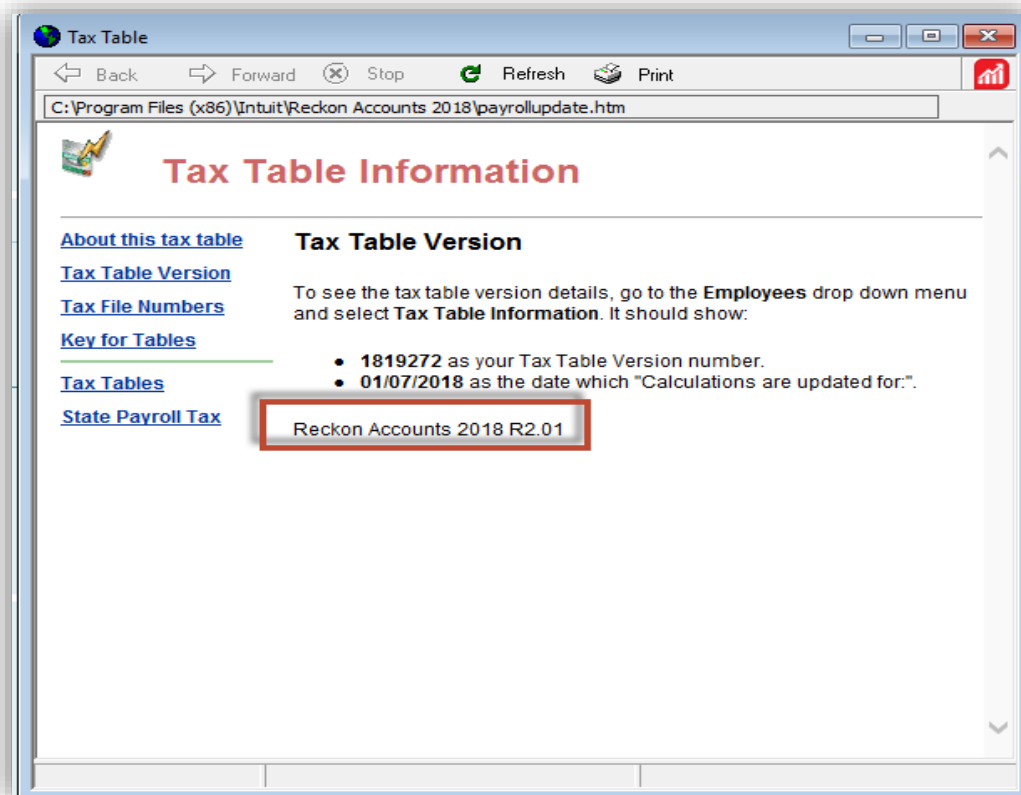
Tax Table

Back Forward Stop Refresh Print

C:\Program Files (x86)\Intuit\Reckon Accounts 2018\payrollupdate.htm

Tax Table Information

About this tax table
Tax Table Version
Tax File Numbers
Key for Tables
Tax Tables
State Payroll Tax

Tax Table Version

To see the tax table version details, go to the **Employees** drop down menu and select **Tax Table Information**. It should show:

- **1819272** as your Tax Table Version number.
- **01/07/2018** as the date which "Calculations are updated for:".

Reckon Accounts 2018 R2.01